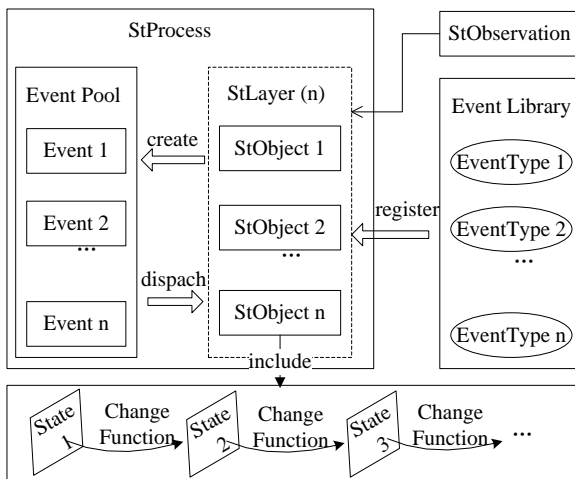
StProcess

StObservation

Event Pool

Event 1

Event 2

...

Event n

StLayer (n)

StObject 1

StObject 2

...

StObject n

create

dispach

register

Event Library

EventType 1

EventType 2

...

EventType n

include

State 1

Change Function

State 2

Change Function

State 3

Change Function

...